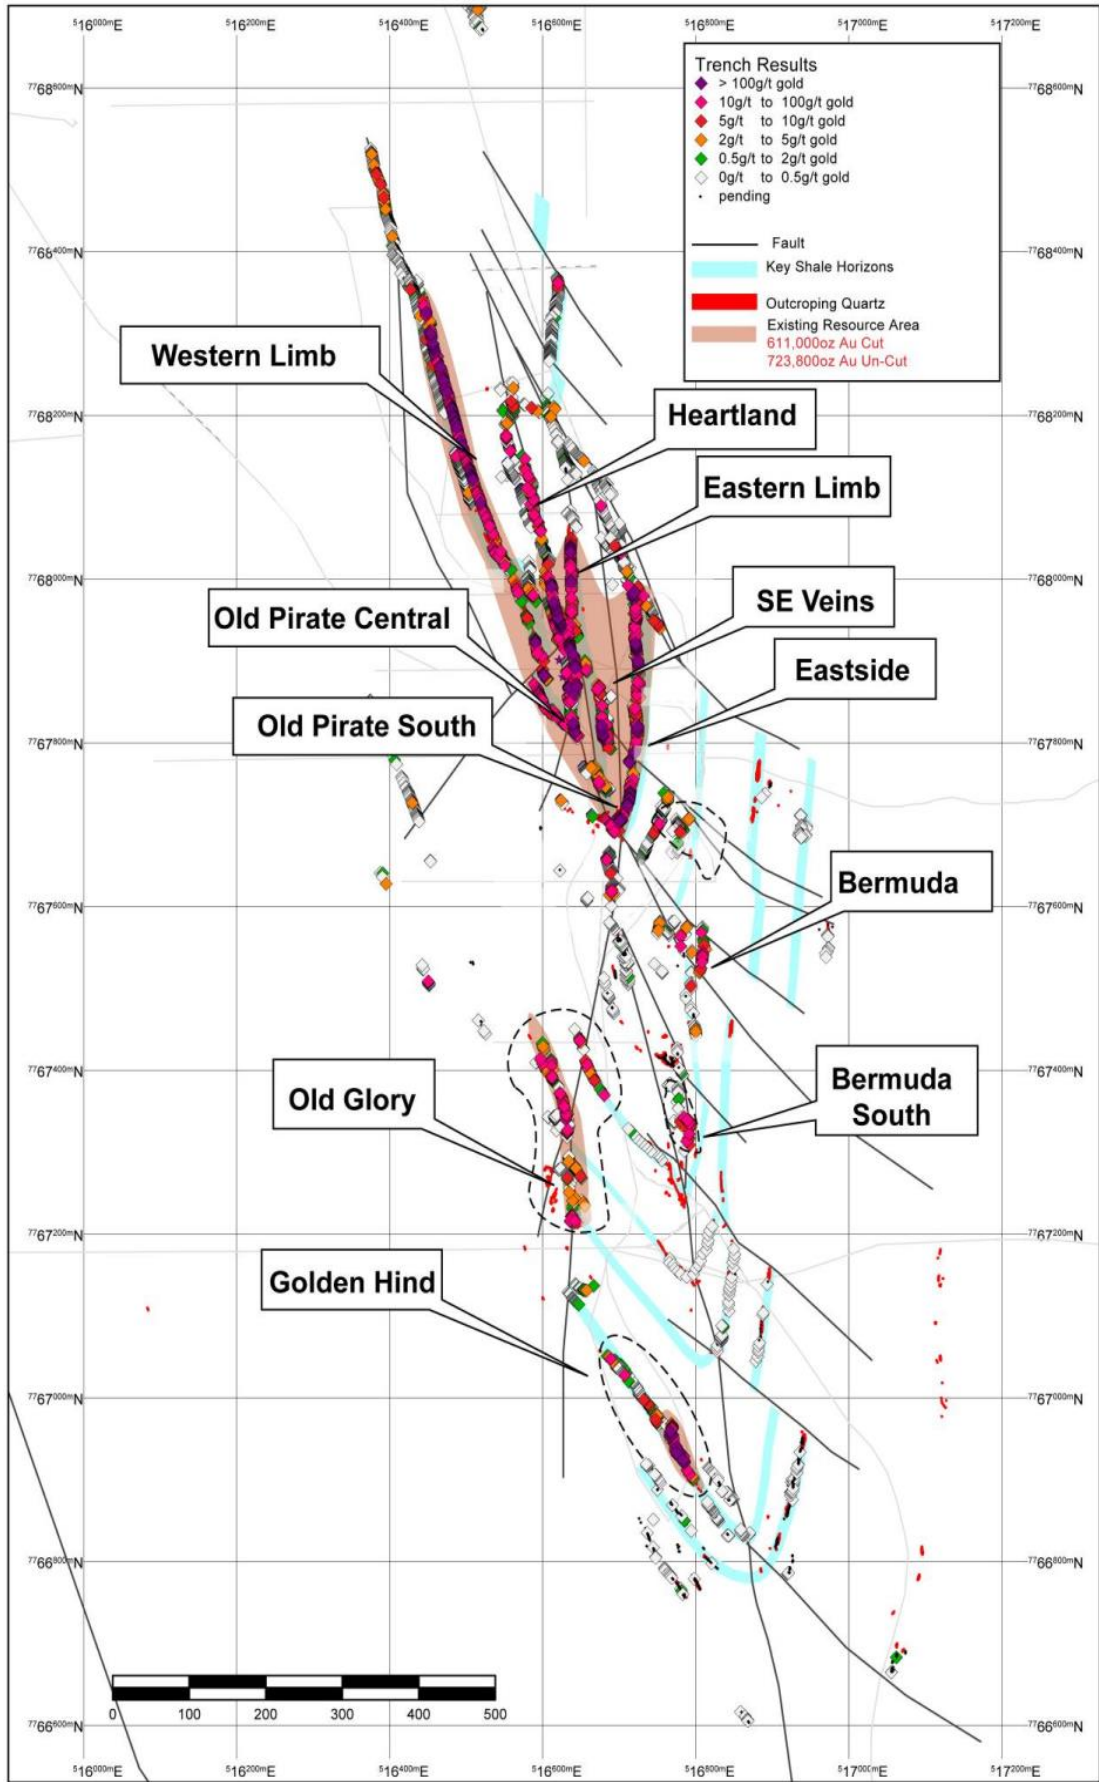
$^{5}16^{000m}$E $^{5}16^{200m}$E $^{5}16^{400m}$E $^{5}16^{600m}$E $^{5}16^{800m}$E $^{5}17^{000m}$E $^{5}17^{200m}$E

Trench Results
> 100g/t gold
10g/t to 100g/t gold
5g/t to 10g/t gold
2g/t to 5g/t gold
0.5g/t to 2g/t gold
0g/t to 0.5g/t gold
pending

Fault
Key Shale Horizons
Outcroping Quartz
Existing Resource Area
611,000oz Au Cut
723,800oz Au Un-Cut

$^{77}68^{600m}$N
$^{77}68^{400m}$N
$^{77}68^{200m}$N
$^{77}68^{000m}$N
$^{77}67^{800m}$N
$^{77}67^{600m}$N
$^{77}67^{400m}$N
$^{77}67^{200m}$N
$^{77}67^{000m}$N
$^{77}66^{800m}$N
$^{77}66^{600m}$N

Western Limb
Heartland
Eastern Limb
Old Pirate Central
SE Veins
Eastside
Old Pirate South
Bermuda
Old Glory
Bermuda South
Golden Hind

0 100 200 300 400 500

$^{5}16^{000m}$E $^{5}16^{200m}$E $^{5}16^{400m}$E $^{5}16^{600m}$E $^{5}16^{800m}$E $^{5}17^{000m}$E $^{5}17^{200m}$E